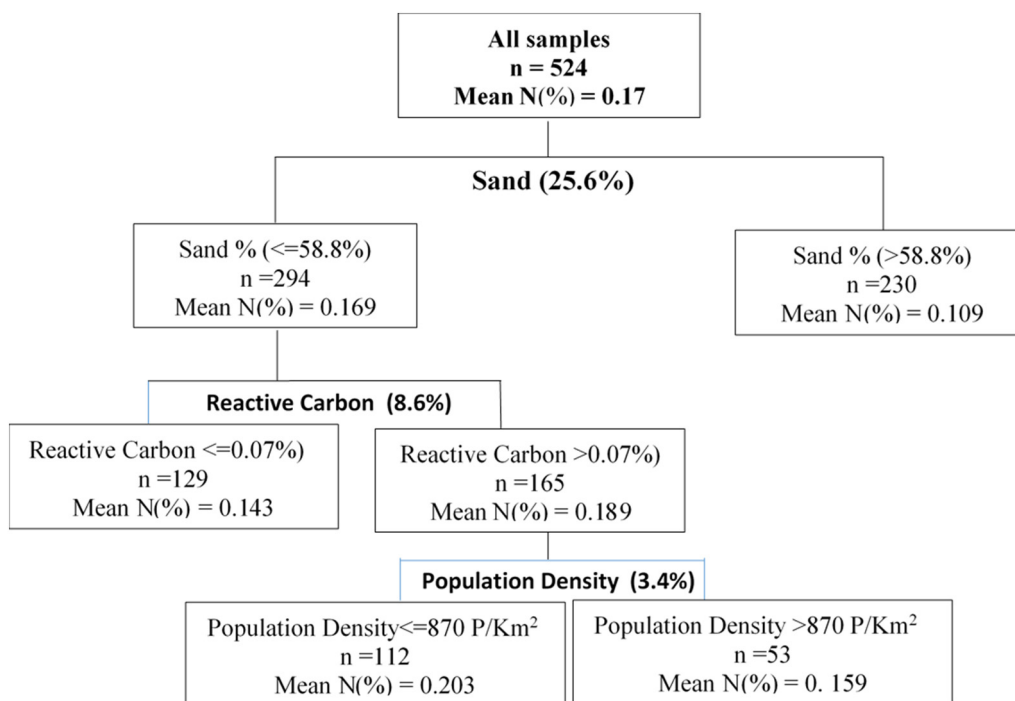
All samples
n = 524
Mean N(%) = 0.17

Sand (25.6%)

Sand % (<=58.8%)
n =294
Mean N(%) = 0.169

Sand % (>58.8%)
n =230
Mean N(%) = 0.109

Reactive Carbon (8.6%)

Reactive Carbon <=0.07%)
n =129
Mean N(%) = 0.143

Reactive Carbon >0.07%)
n =165
Mean N(%) = 0.189

Population Density (3.4%)

Population Density<=870 P/Km$^2$
n =112
Mean N(%) = 0.203

Population Density >870 P/Km$^2$
n =53
Mean N(%) = 0. 159